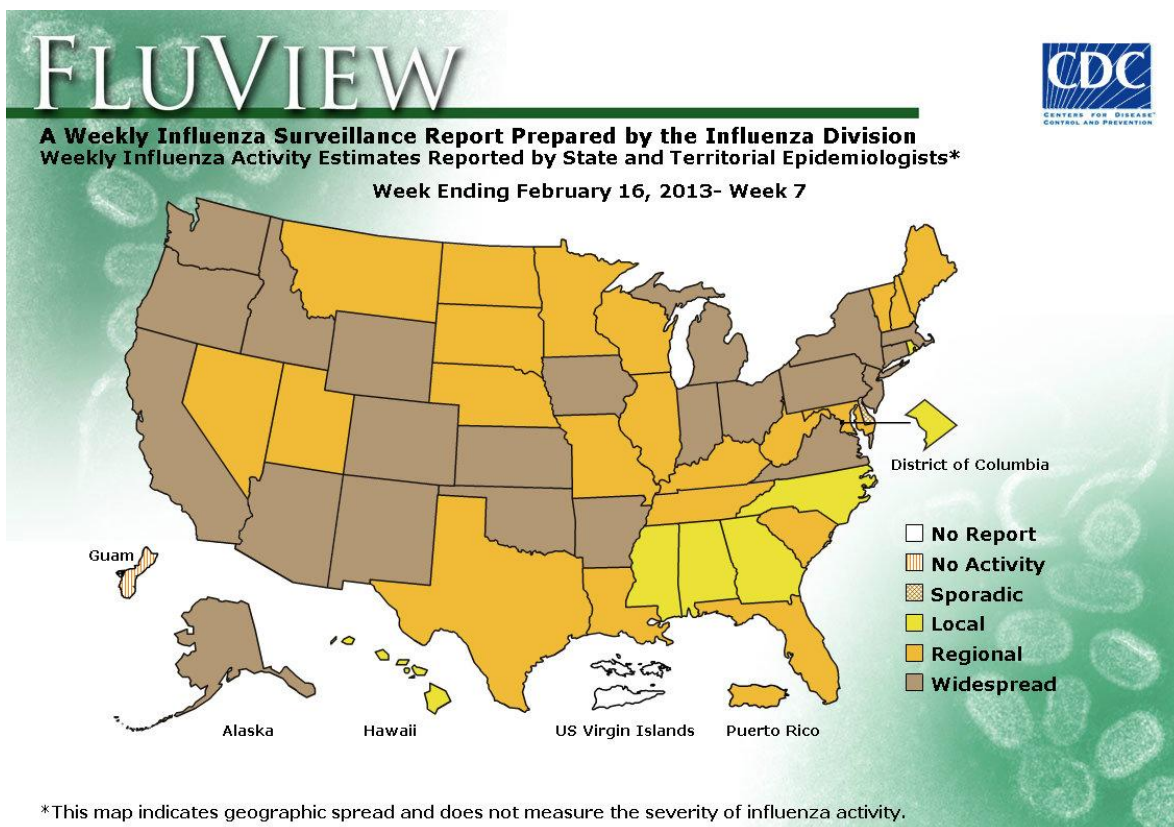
FLUVIEW

CDC
CENTERS FOR DISEASE CONTROL AND PREVENTION

A Weekly Influenza Surveillance Report Prepared by the Influenza Division
Weekly Influenza Activity Estimates Reported by State and Territorial Epidemiologists*

Week Ending February 16, 2013- Week 7

District of Columbia

Guam

No Report
No Activity
Sporadic
Local
Regional
Widespread

Alaska
Hawaii
US Virgin Islands
Puerto Rico

*This map indicates geographic spread and does not measure the severity of influenza activity.